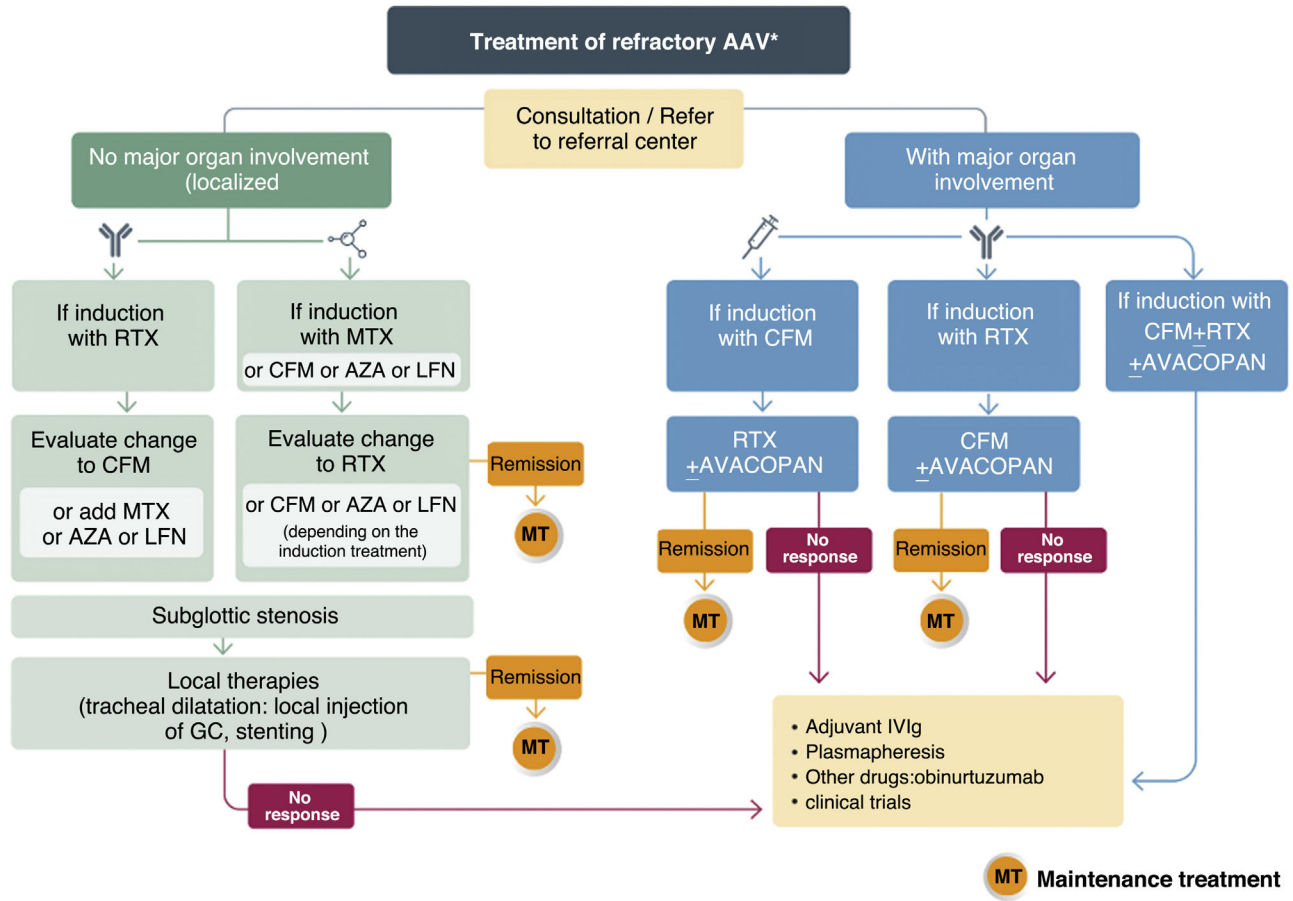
Treatment of refractory AAV*

Consultation / Refer to referral center

No major organ involvement (localized)

With major organ involvement

If induction with RTX

If induction with MTX

or CFM or AZA or LFN

If induction with CFM

If induction with RTX

If induction with CFM+RTX $\pm$AVACOPAN

Evaluate change to CFM

or add MTX or AZA or LFN

Evaluate change to RTX

or CFM or AZA or LFN (depending on the induction treatment)

Remission

MT

RTX $\pm$AVACOPAN

CFM $\pm$AVACOPAN

Remission

No response

Remission

No response

MT

MT

Subglottic stenosis

Local therapies (tracheal dilatation: local injection of GC, stenting )

Remission

MT

No response

• Adjuvant IVIg
• Plasmapheresis
• Other drugs:obinurtuzumab
• clinical trials

MT Maintenance treatment